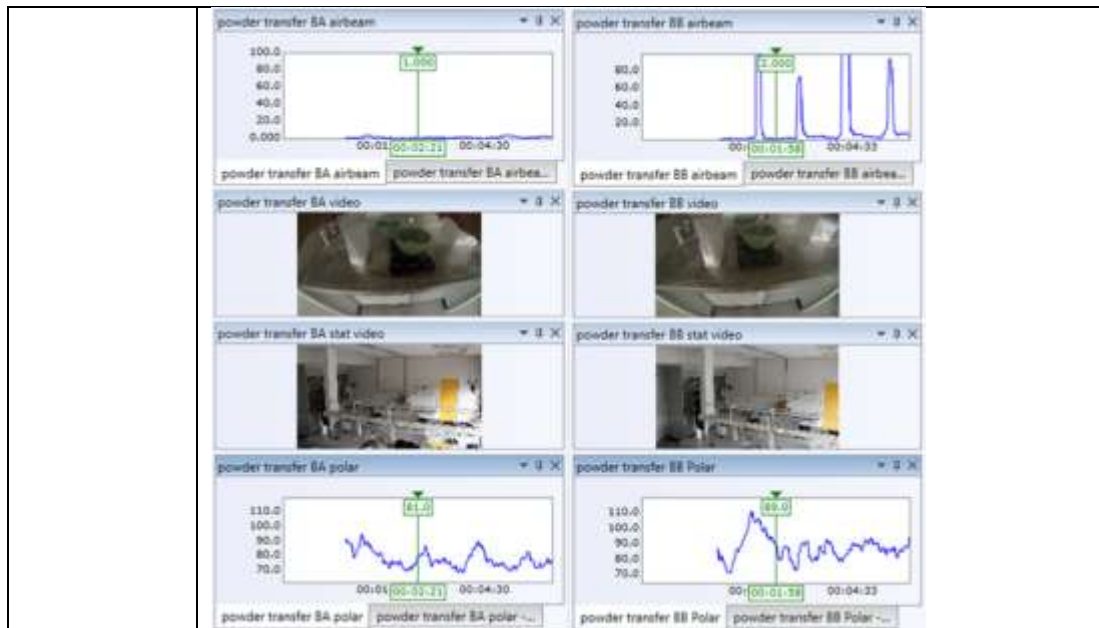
powder transfer BA airbeam

100.0
80.0
60.0
40.0
20.0
0.000

1.000

00:01 00:02:21 00:04:30

powder transfer BA airbeam | powder transfer BA airbea...

powder transfer BB airbeam

80.0
60.0
40.0
20.0

1.000

00: 00:01:58 00:04:33

powder transfer BB airbeam | powder transfer BB airbea...

powder transfer BA video

powder transfer BB video

powder transfer BA stat video

powder transfer BB stat video

powder transfer BA polar

110.0
100.0
90.0
80.0
70.0

81.0

00:01 00:02:21 00:04:30

powder transfer BA polar | powder transfer BA polar -...

powder transfer BB Polar

110.0
100.0
90.0
80.0
70.0

89.0

00: 00:01:58 00:04:33

powder transfer BB Polar | powder transfer BB Polar -...